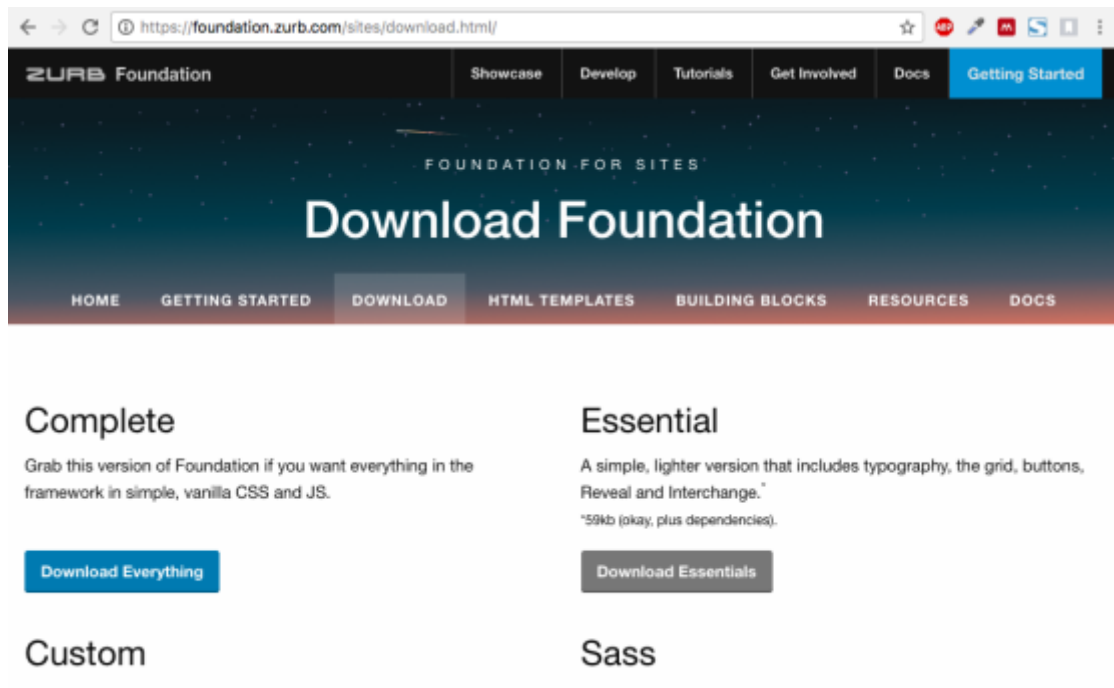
https://foundation.zurb.com/sites/download.html/

ZURB Foundation

Showcase Develop Tutorials Get Involved Docs Getting Started

FOUNDATION FOR SITES

Download Foundation

HOME GETTING STARTED DOWNLOAD HTML TEMPLATES BUILDING BLOCKS RESOURCES DOCS

Complete

Grab this version of Foundation if you want everything in the framework in simple, vanilla CSS and JS.

Download Everything

Essential

A simple, lighter version that includes typography, the grid, buttons, Reveal and Interchange.*

*59kb (okay, plus dependencies).

Download Essentials

Custom

Sass